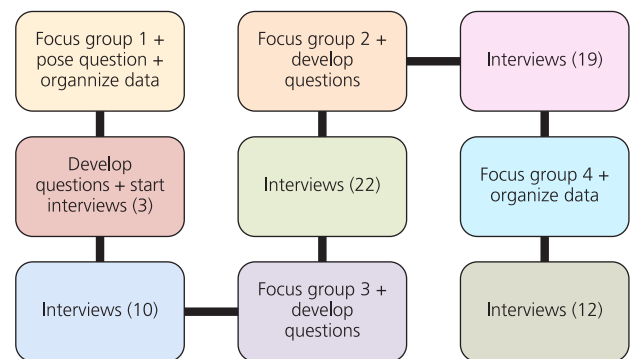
Focus group 1 + pose question + organize data

Develop questions + start interviews (3)

Interviews (10)

Focus group 3 + develop questions

Interviews (22)

Focus group 2 + develop questions

Interviews (19)

Focus group 4 + organize data

Interviews (12)